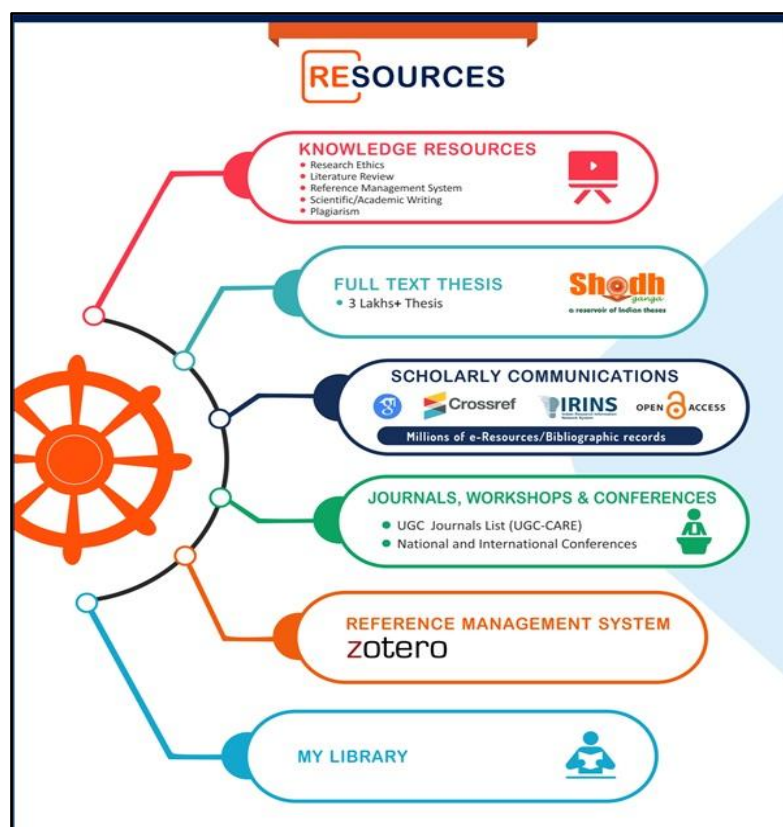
RESOURCES

KNOWLEDGE RESOURCES
• Research Ethics
• Literature Review
• Reference Management System
• Scientific/Academic Writing
• Plagiarism

FULL TEXT THESIS
• 3 Lakhs+ Thesis

Shodh ganga
a reservoir of Indian theses

SCHOLARLY COMMUNICATIONS
Crossref
IRINS
OPEN ACCESS
Millions of e-Resources/Bibliographic records

JOURNALS, WORKSHOPS & CONFERENCES
• UGC Journals List (UGC-CARE)
• National and International Conferences

REFERENCE MANAGEMENT SYSTEM
zotero

MY LIBRARY